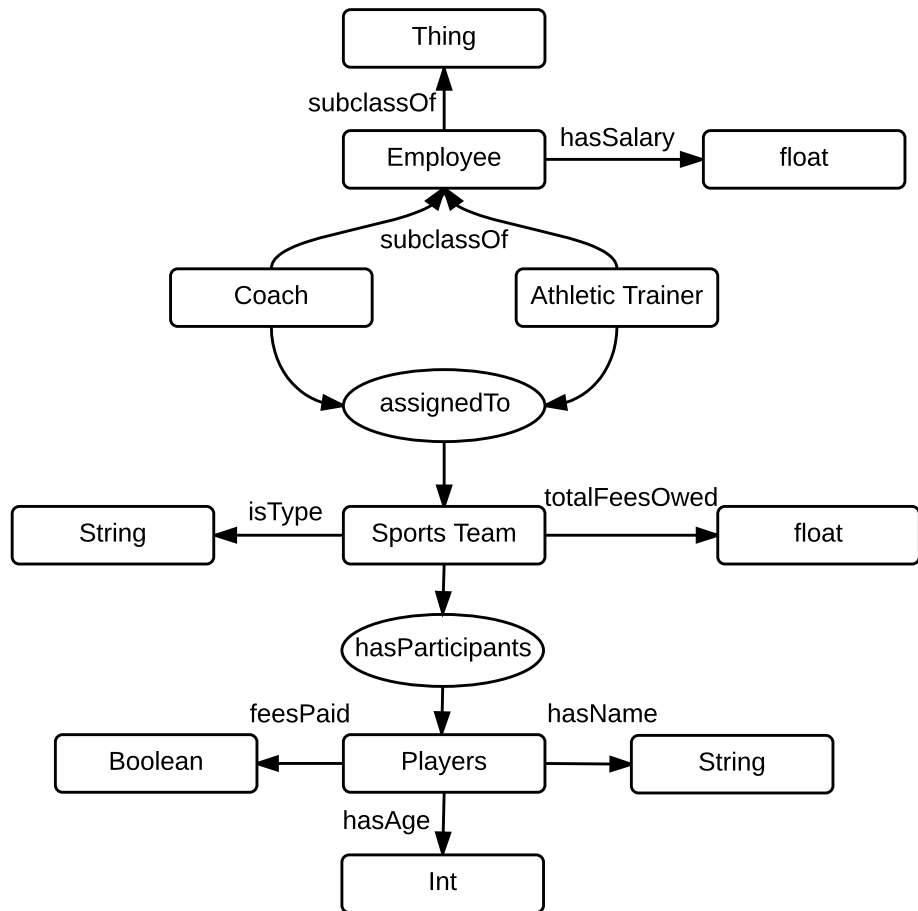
Thing

subclassOf

Employee

hasSalary

float

subclassOf

Coach

Athletic Trainer

assignedTo

String

isType

Sports Team

totalFeesOwed

float

hasParticipants

feesPaid

hasName

Boolean

Players

String

hasAge

Int